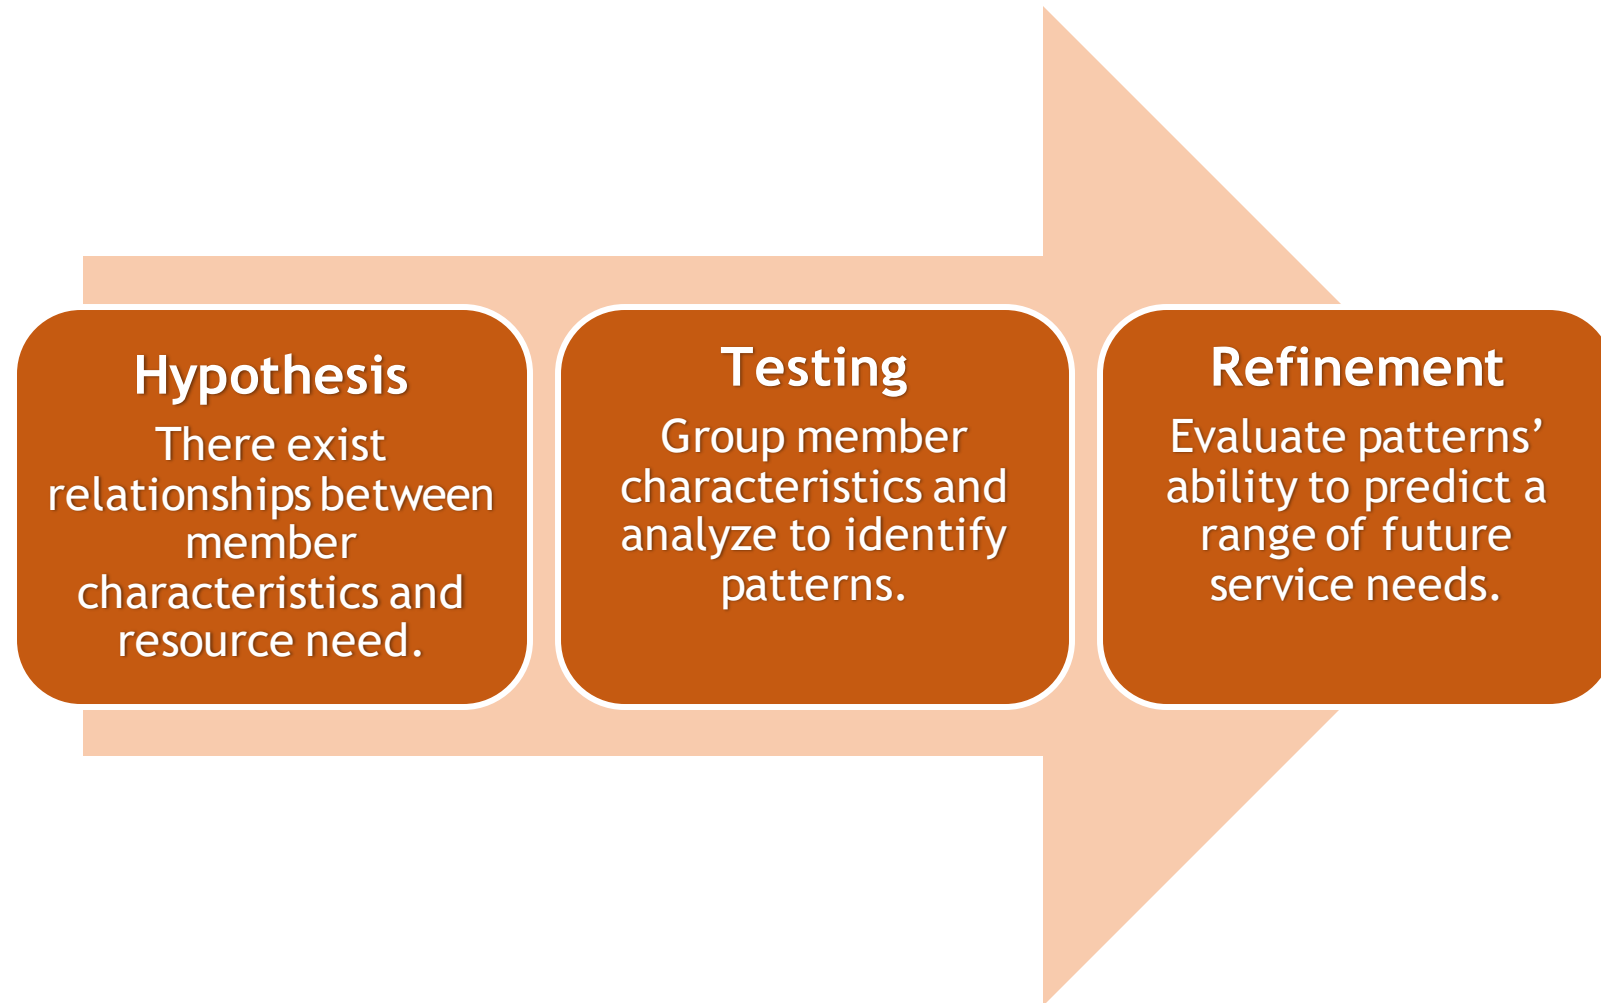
Hypothesis
There exist relationships between member characteristics and resource need.

Testing
Group member characteristics and analyze to identify patterns.

Refinement
Evaluate patterns' ability to predict a range of future service needs.